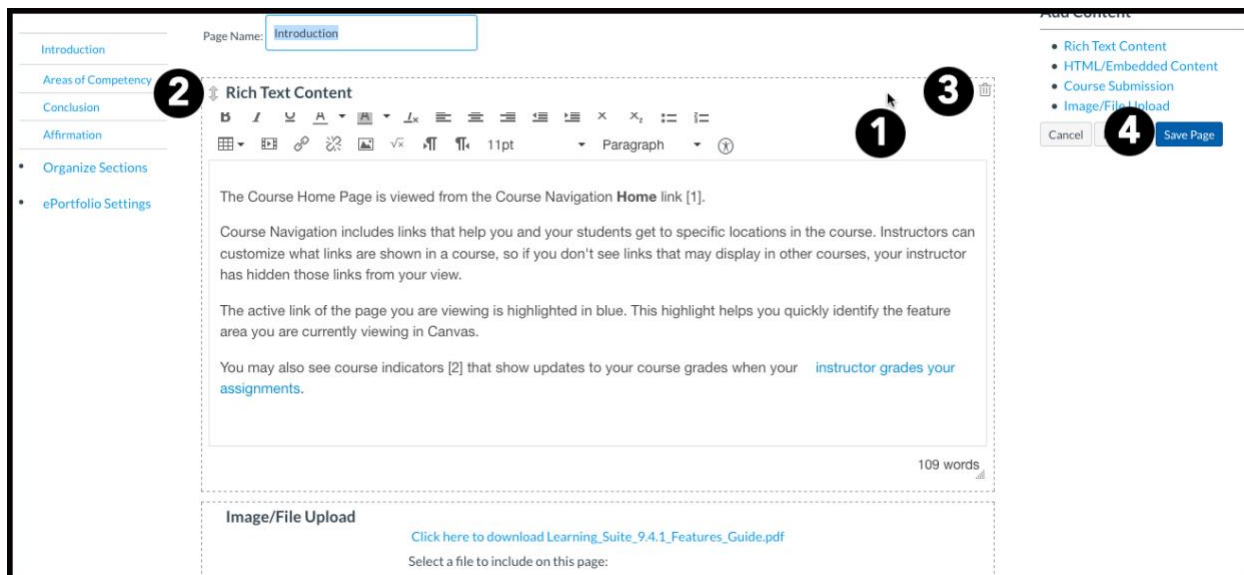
Introduction

Areas of Competency

Conclusion

Affirmation

• Organize Sections

• ePortfolio Settings

Page Name: Introduction

2 Rich Text Content

3

1

11pt Paragraph

The Course Home Page is viewed from the Course Navigation **Home** link [1].

Course Navigation includes links that help you and your students get to specific locations in the course. Instructors can customize what links are shown in a course, so if you don't see links that may display in other courses, your instructor has hidden those links from your view.

The active link of the page you are viewing is highlighted in blue. This highlight helps you quickly identify the feature area you are currently viewing in Canvas.

You may also see course indicators [2] that show updates to your course grades when your instructor grades your assignments.

109 words

Image/File Upload

Click here to download Learning_Suite_9.4.1_Features_Guide.pdf

Select a file to include on this page:

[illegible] Content

• Rich Text Content
• HTML/Embedded Content
• Course Submission
• Image/File Upload

Cancel 4 Save Page